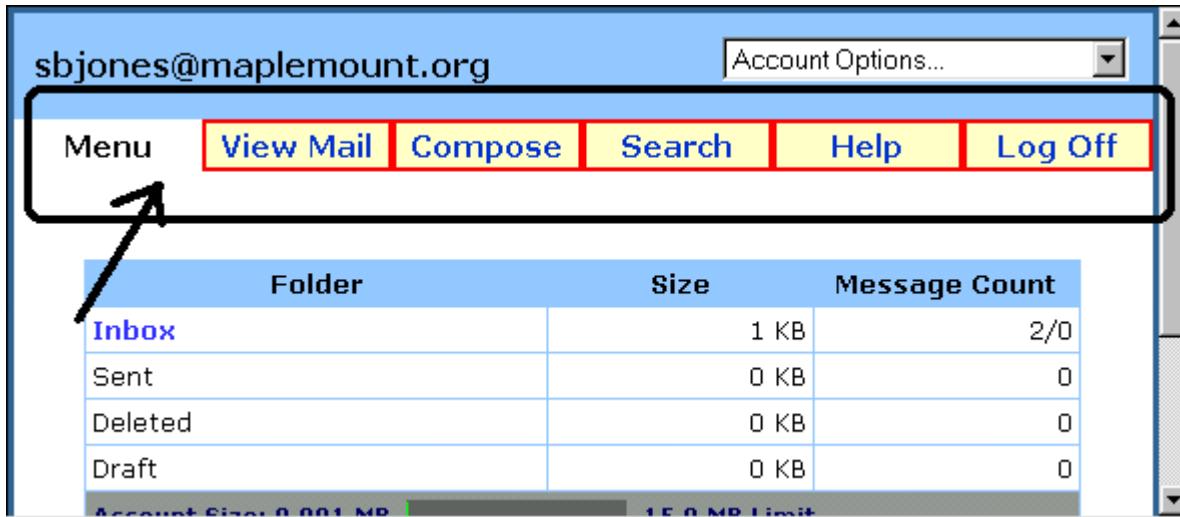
sbjones@maplemount.org

Account Options...

Menu | View Mail | Compose | Search | Help | Log Off

| Folder | Size | Message Count |
|---|---|---|
| Inbox | 1 KB | 2/0 |
| Sent | 0 KB | 0 |
| Deleted | 0 KB | 0 |
| Draft | 0 KB | 0 |

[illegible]